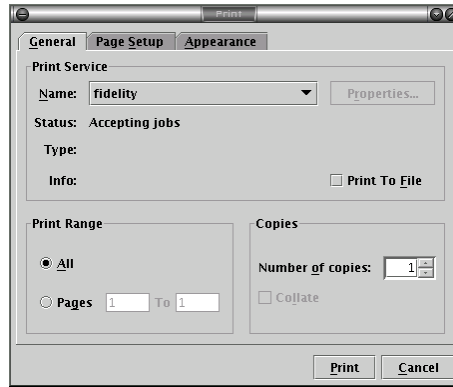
Print

General Page Setup Appearance

Print Service

Name: fidelity

Properties...

Status: Accepting jobs

Type:

Info:

Print To File

Print Range

All

Pages 1 To 1

Copies

Number of copies: 1

Collate

Print Cancel